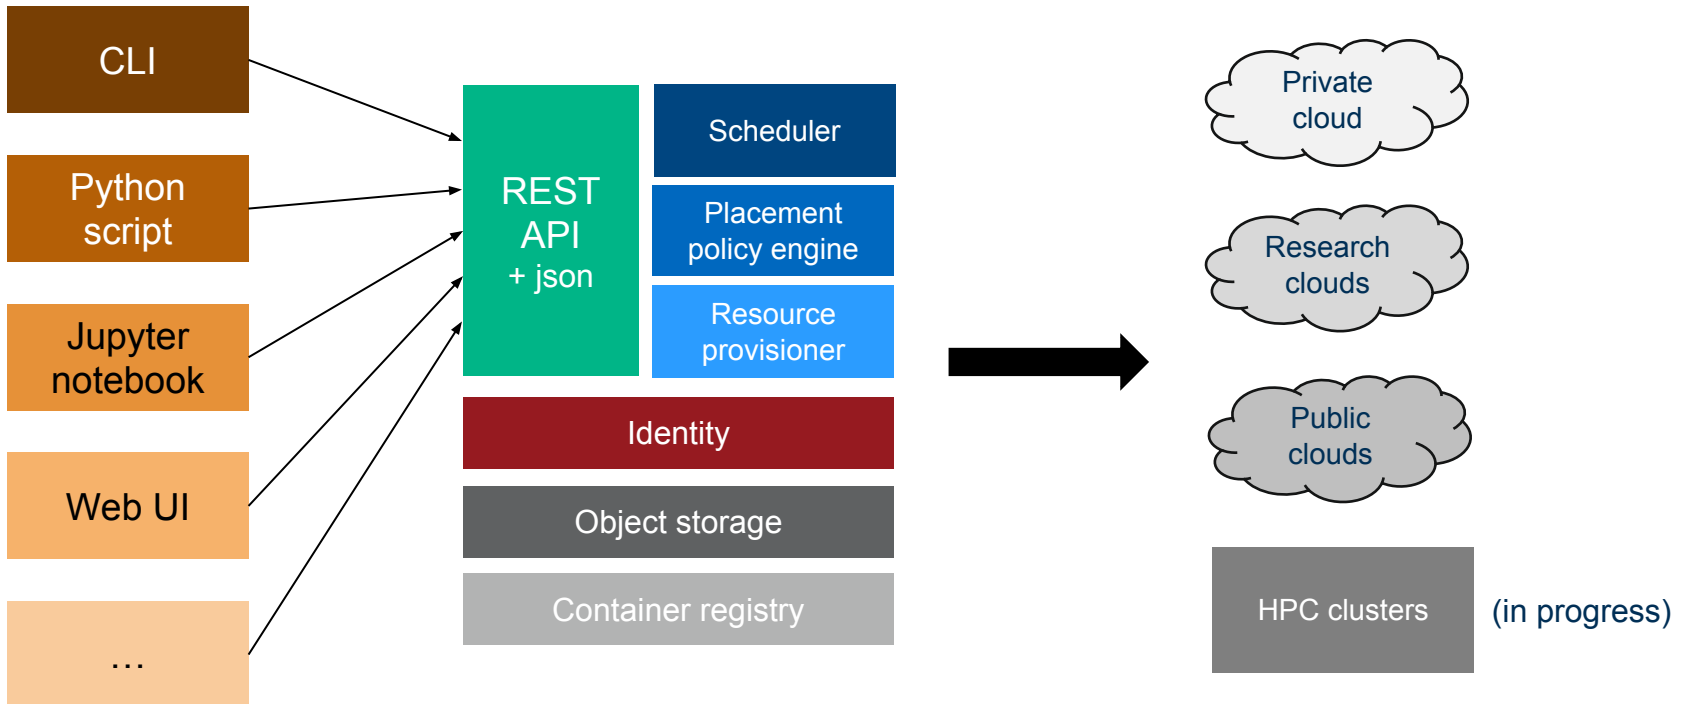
CLI

Python script

Jupyter notebook

Web UI

…

REST API + json

Scheduler

Placement policy engine

Resource provisioner

Identity

Object storage

Container registry

Private cloud

Research clouds

Public clouds

HPC clusters

(in progress)